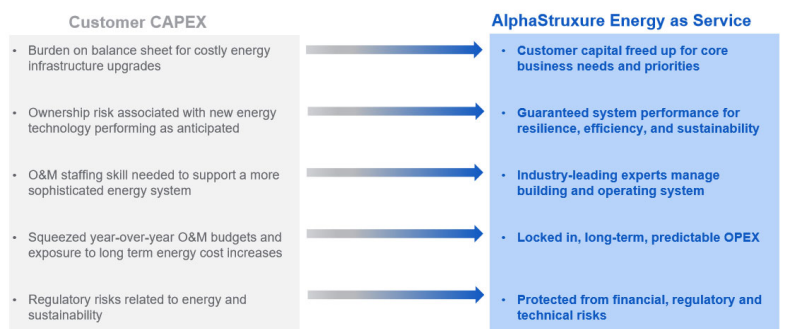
Customer CAPEX

- Burden on balance sheet for costly energy infrastructure upgrades
- Ownership risk associated with new energy technology performing as anticipated
- O&M staffing skill needed to support a more sophisticated energy system
- Squeezed year-over-year O&M budgets and exposure to long term energy cost increases
- Regulatory risks related to energy and sustainability

AlphaStruxure Energy as Service

- Customer capital freed up for core business needs and priorities
- Guaranteed system performance for resilience, efficiency, and sustainability
- Industry-leading experts manage building and operating system
- Locked in, long-term, predictable OPEX
- Protected from financial, regulatory and technical risks